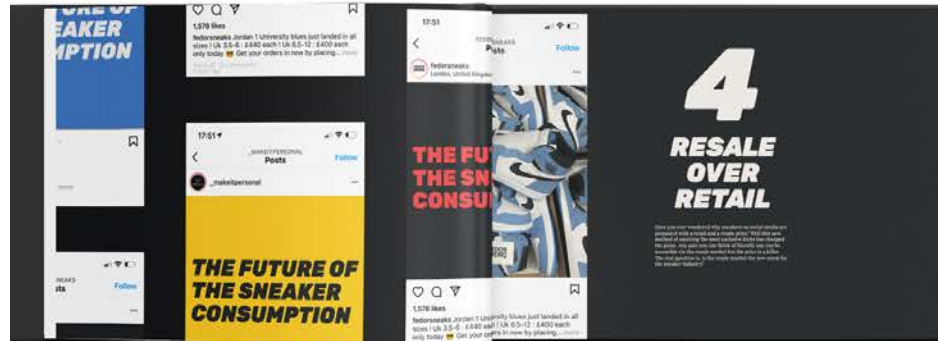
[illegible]URE OF
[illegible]EAKER
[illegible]MPTION

1,576 likes
fedorsneaks Jordan 1 University blues just landed in all sizes ! Uk 3.5-6 : £440 each ! Uk 6.5-12 : £400 each only today 😎 Get your orders in now by placing... more

17:51
_MAKEITPERSONAL
Posts
Follow
_makeitpersonal

THE FUTURE OF THE SNEAKER CONSUMPTION

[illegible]NEAKS
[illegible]sts
Follow

17:51
FEDORSNEAKS
Posts
Follow
fedorsneaks
London, United Kingdom

THE FUT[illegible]
THE SNE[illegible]
CONSU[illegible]

1,576 likes
fedorsneaks Jordan 1 University blues just landed in all sizes ! Uk 3.5-6 : £440 each ! Uk 6.5-12 : £400 each only today 😎 Get your orders in now by placing... more

4
RESALE OVER RETAIL

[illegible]